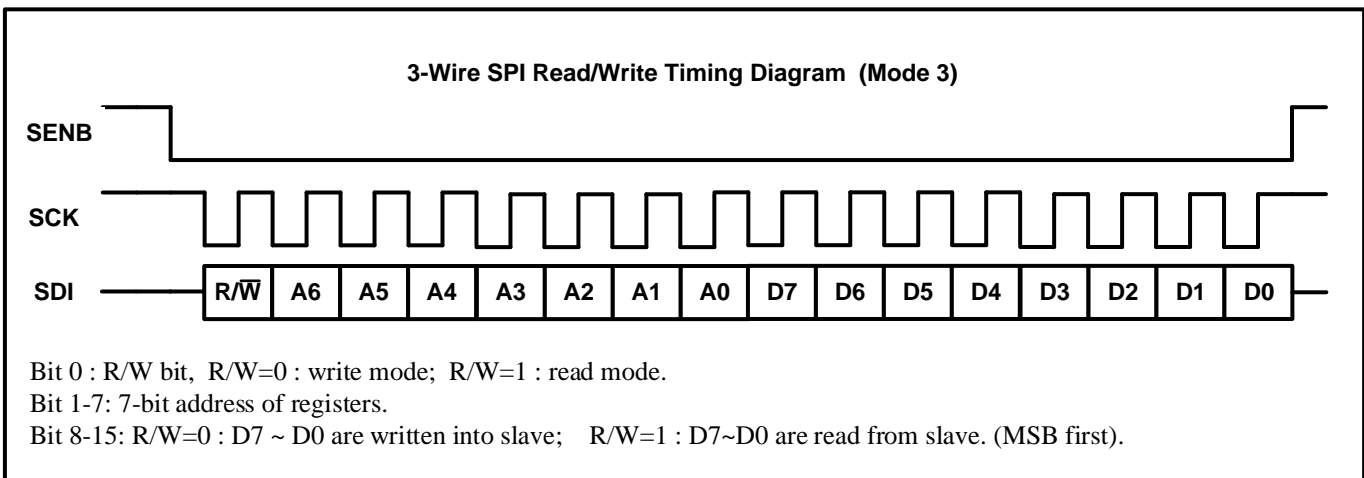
3-Wire SPI Read/Write Timing Diagram (Mode 3)

SENB

SCK

SDI

| R/$\overline{W}$ | A6 | A5 | A4 | A3 | A2 | A1 | A0 | D7 | D6 | D5 | D4 | D3 | D2 | D1 | D0 |
|---|---|---|---|---|---|---|---|---|---|---|---|---|---|---|---|

Bit 0 : R/W bit, R/W=0 : write mode; R/W=1 : read mode.
Bit 1-7: 7-bit address of registers.
Bit 8-15: R/W=0 : D7 ~ D0 are written into slave; R/W=1 : D7~D0 are read from slave. (MSB first).